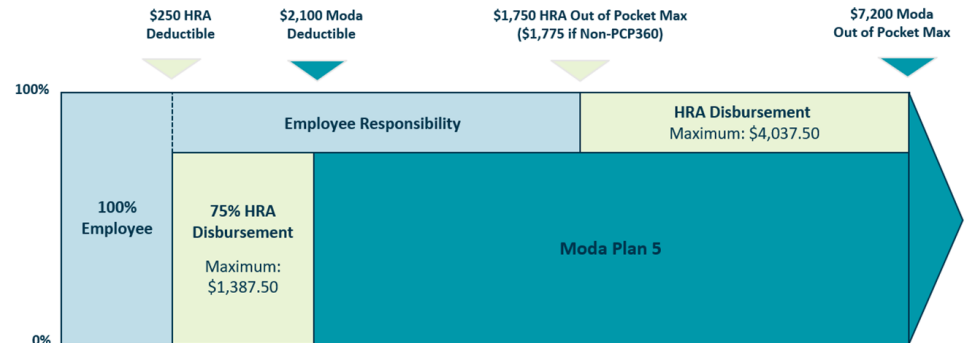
$250 HRA Deductible

$2,100 Moda Deductible

$1,750 HRA Out of Pocket Max ($1,775 if Non-PCP360)

$7,200 Moda Out of Pocket Max

100%

Employee Responsibility

HRA Disbursement
Maximum: $4,037.50

100% Employee

75% HRA Disbursement

Maximum: $1,387.50

Moda Plan 5

0%